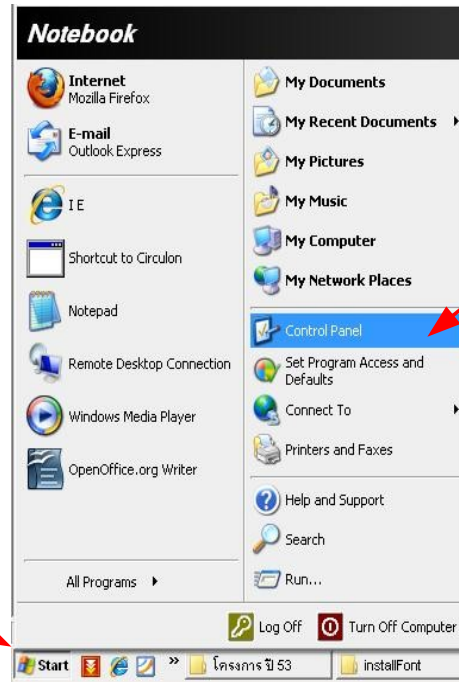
Notebook

Internet
Mozilla Firefox

E-mail
Outlook Express

IE

Shortcut to Circulon

Notepad

Remote Desktop Connection

Windows Media Player

OpenOffice.org Writer

All Programs

My Documents

My Recent Documents

My Pictures

My Music

My Computer

My Network Places

Control Panel

Set Program Access and Defaults

Connect To

Printers and Faxes

Help and Support

Search

Run...

Log Off

Turn Off Computer

Start

โครงการ ปี 53

installFont